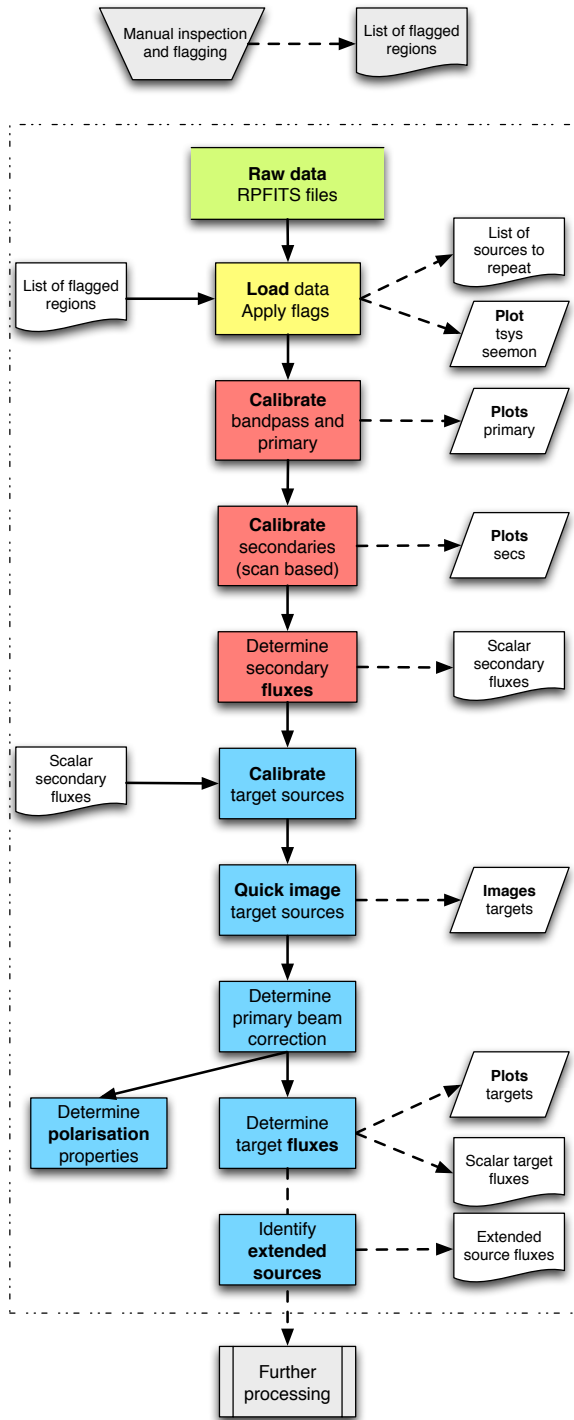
Manual inspection and flagging

List of flagged regions

Raw data
RPFITS files

List of flagged regions

Load data
Apply flags

List of sources to repeat

Plot
tsys
seemon

Calibrate
bandpass and primary

Plots
primary

Calibrate
secondaries (scan based)

Plots
secs

Determine secondary fluxes

Scalar secondary fluxes

Scalar secondary fluxes

Calibrate
target sources

Quick image
target sources

Images
targets

Determine primary beam correction

Determine polarisation properties

Determine target fluxes

Plots
targets

Scalar target fluxes

Identify extended sources

Extended source fluxes

Further processing